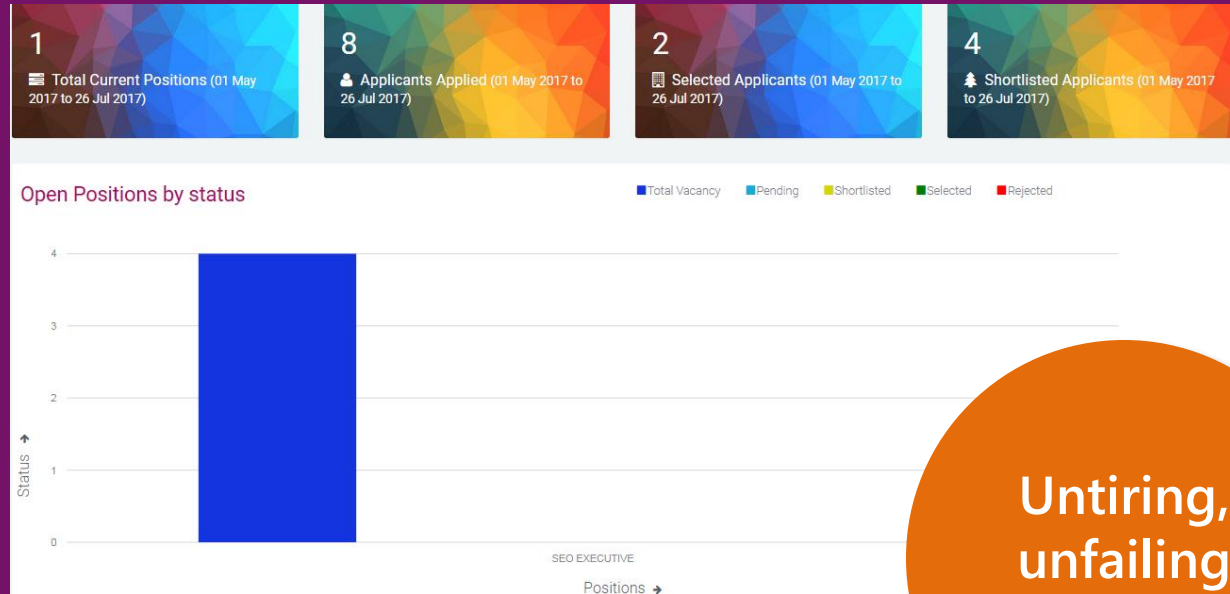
1
Total Current Positions (01 May 2017 to 26 Jul 2017)

8
Applicants Applied (01 May 2017 to 26 Jul 2017)

2
Selected Applicants (01 May 2017 to 26 Jul 2017)

4
Shortlisted Applicants (01 May 2017 to 26 Jul 2017)

Open Positions by status

Total Vacancy Pending Shortlisted Selected Rejected

4
3
2
1
0

Status

SEO EXECUTIVE

Positions

Untiring,
unfailing